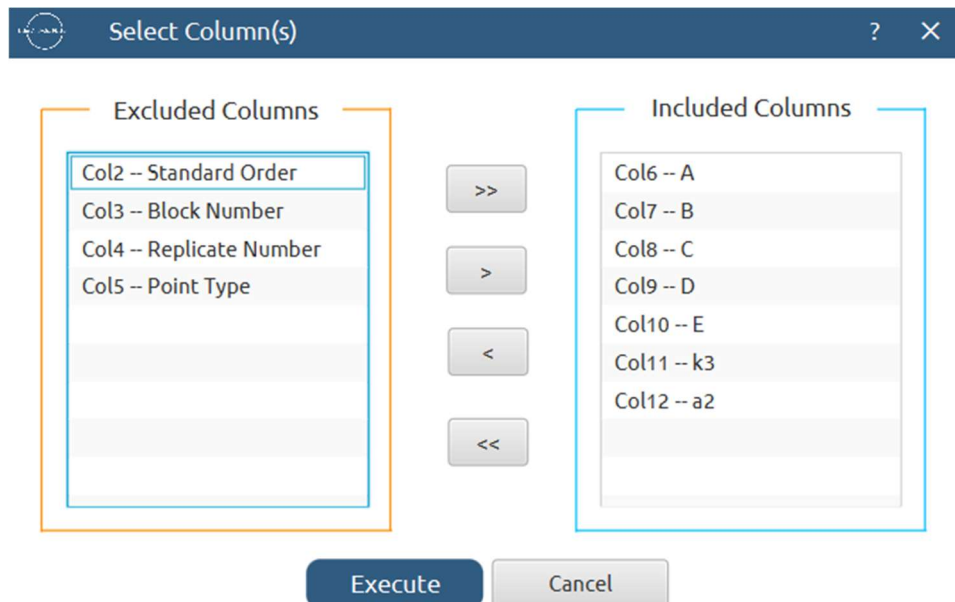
Select Column(s)

?

Excluded Columns

Col2 -- Standard Order
Col3 -- Block Number
Col4 -- Replicate Number
Col5 -- Point Type

>>

>

<

<<

Included Columns

Col6 -- A
Col7 -- B
Col8 -- C
Col9 -- D
Col10 -- E
Col11 -- k3
Col12 -- a2

Execute

Cancel